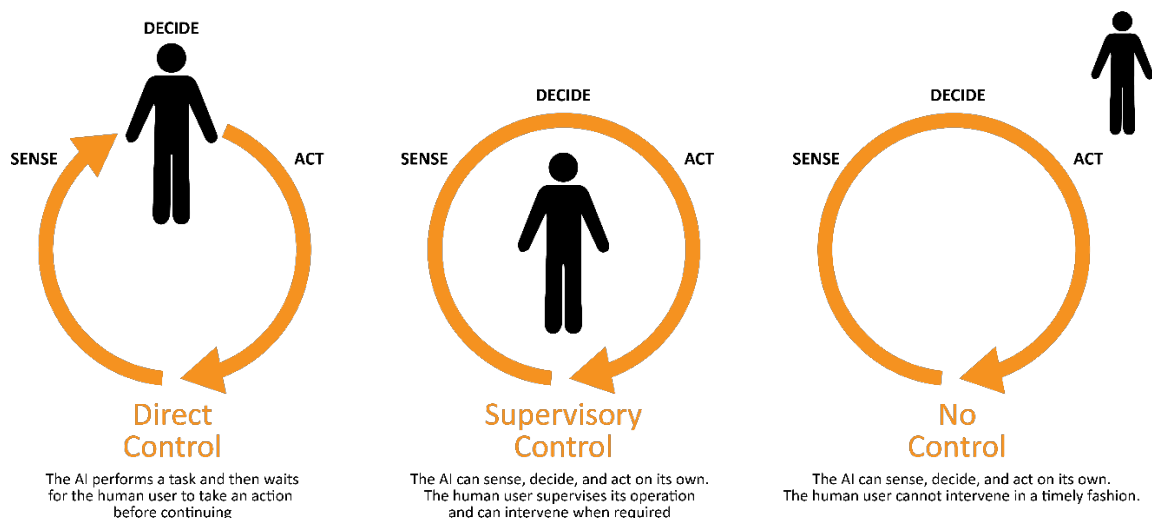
DECIDE

SENSE

ACT

Direct Control

The AI performs a task and then waits for the human user to take an action before continuing

DECIDE

SENSE

ACT

Supervisory Control

The AI can sense, decide, and act on its own. The human user supervises its operation and can intervene when required

DECIDE

SENSE

ACT

No Control

The AI can sense, decide, and act on its own. The human user cannot intervene in a timely fashion.